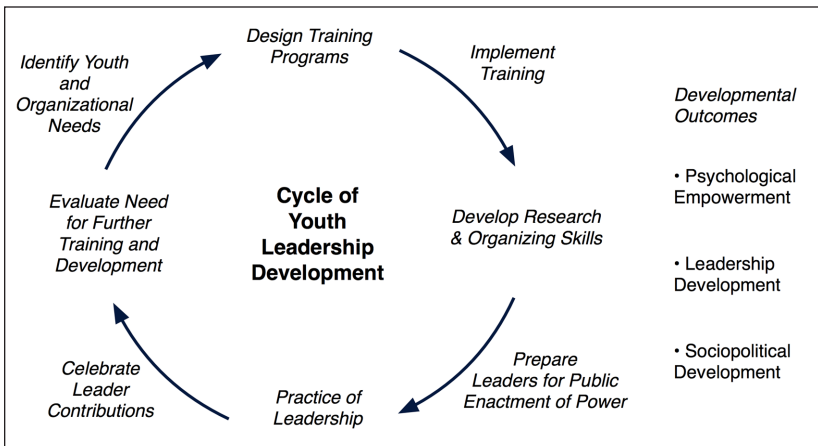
Design Training Programs

Implement Training

Develop Research & Organizing Skills

Prepare Leaders for Public Enactment of Power

Practice of Leadership

Celebrate Leader Contributions

Evaluate Need for Further Training and Development

Identify Youth and Organizational Needs

Cycle of Youth Leadership Development

Developmental Outcomes

• Psychological Empowerment

• Leadership Development

• Sociopolitical Development